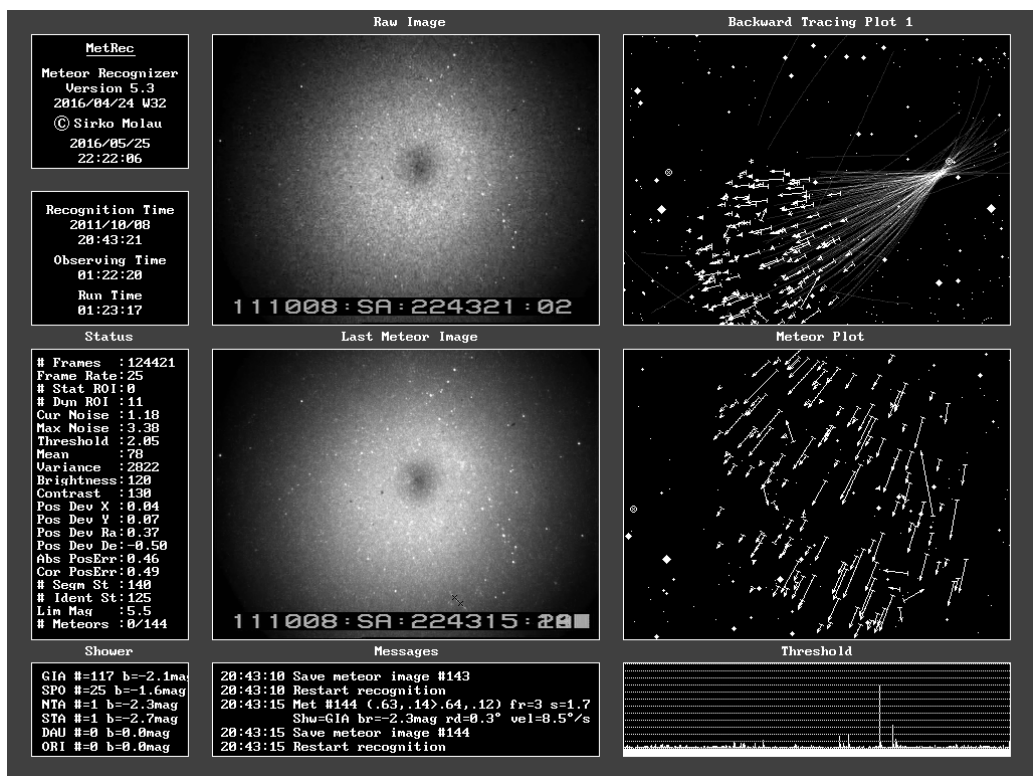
Raw Image

Backward Tracing Plot 1

MetRec
Meteor Recognizer
Version 5.3
2016/04/24 W32
© Sirko Molau
2016/05/25
22:22:06

Recognition Time
2011/10/08
20:43:21
Observing Time
01:22:20
Run Time
01:23:17

111008:SA:224321:02

Status

Last Meteor Image

Meteor Plot

# Frames :124421
Frame Rate:25
# Stat ROI:0
# Dyn ROI :11
Cur Noise :1.18
Max Noise :3.38
Threshold :2.05
Mean :78
Variance :2822
Brightness:120
Contrast :130
Pos Dev X :0.04
Pos Dev Y :0.07
Pos Dev Ra:0.37
Pos Dev De:-0.50
Abs PosErr:0.46
Cor PosErr:0.49
# Segm St :140
# Ident St:125
Lim Mag :5.5
# Meteors :0/144

111008:SA:224315:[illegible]

Shower

Messages

Threshold

GIA #=117 b=-2.1ma
SPO #=25 b=-1.6mag
NTA #=1 b=-2.3mag
STA #=1 b=-2.7mag
DAU #=0 b=0.0mag
ORI #=0 b=0.0mag

20:43:10 Save meteor image #143
20:43:10 Restart recognition
20:43:15 Met #144 (.63,.14)>.64,.12) fr=3 s=1.7
Shw=GIA br=-2.3mag rd=0.3° vel=8.5°/s
20:43:15 Save meteor image #144
20:43:15 Restart recognition